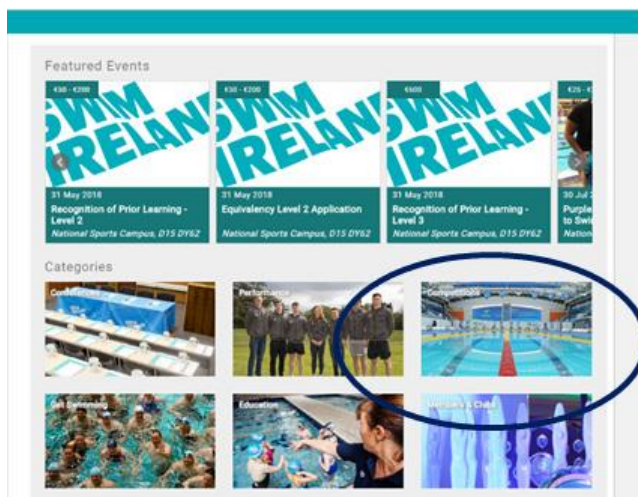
Featured Events

€50 - €200
SWIM IRELAND
31 May 2018
Recognition of Prior Learning - Level 2
National Sports Campus, D15 DY62

€50 - €200
SWIM IRELAND
31 May 2018
Equivalency Level 2 Application
National Sports Campus, D15 DY62

€600
SWIM IRELAND
31 May 2018
Recognition of Prior Learning - Level 3
National Sports Campus, D15 DY62

€25 - €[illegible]
30 Jul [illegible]
Purple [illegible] to Swi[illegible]
Nation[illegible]

Categories

Conferences

Performance

Competitions

Get Swimming

Education

Members & Clubs